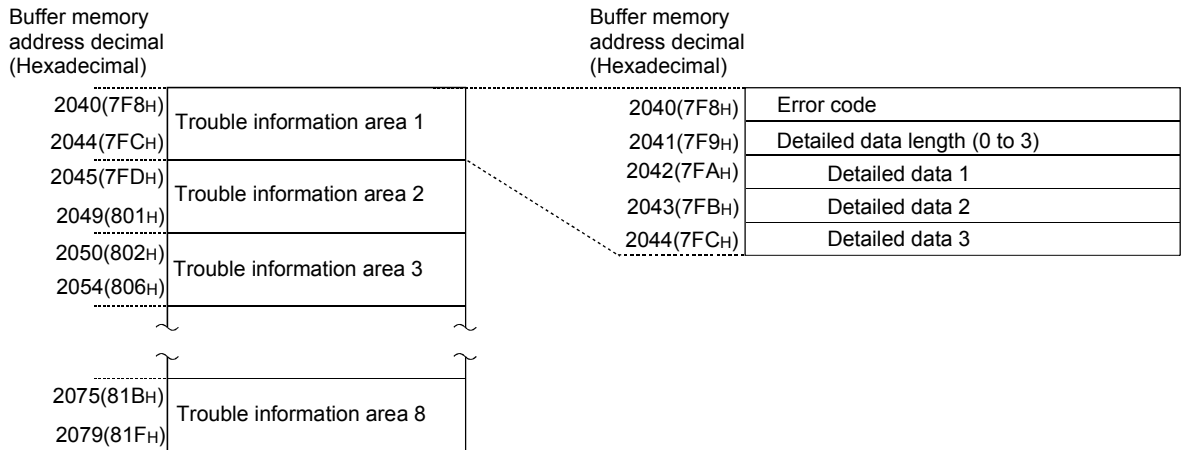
Buffer memory address decimal (Hexadecimal)

2040(7F8H)
Trouble information area 1
2044(7FCH)
2045(7FDH)
Trouble information area 2
2049(801H)
2050(802H)
Trouble information area 3
2054(806H)

2075(81BH)
Trouble information area 8
2079(81FH)

Buffer memory address decimal (Hexadecimal)

| 2040(7F8H) | Error code |
|---|---|
| 2041(7F9H) | Detailed data length (0 to 3) |
| 2042(7FAH) | Detailed data 1 |
| 2043(7FBH) | Detailed data 2 |
| 2044(7FCH) | Detailed data 3 |